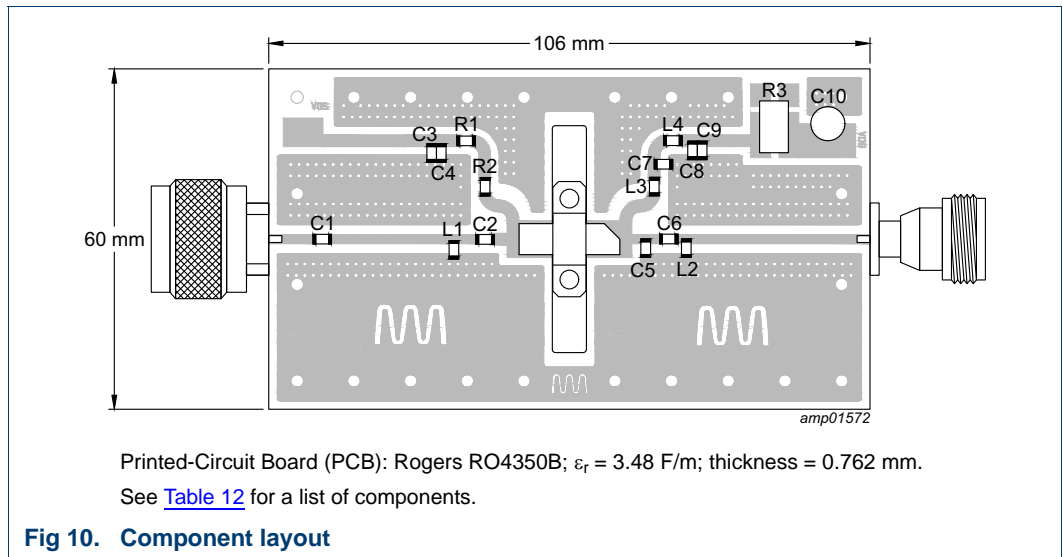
106 mm

60 mm

R3 C10

C3 R1

L4 C9

C4 R2

C7 C8

L3

C1

L1 C2

C6

C5 L2

amp01572

Printed-Circuit Board (PCB): Rogers RO4350B; $\varepsilon_r$ = 3.48 F/m; thickness = 0.762 mm.

See Table 12 for a list of components.

Fig 10. Component layout